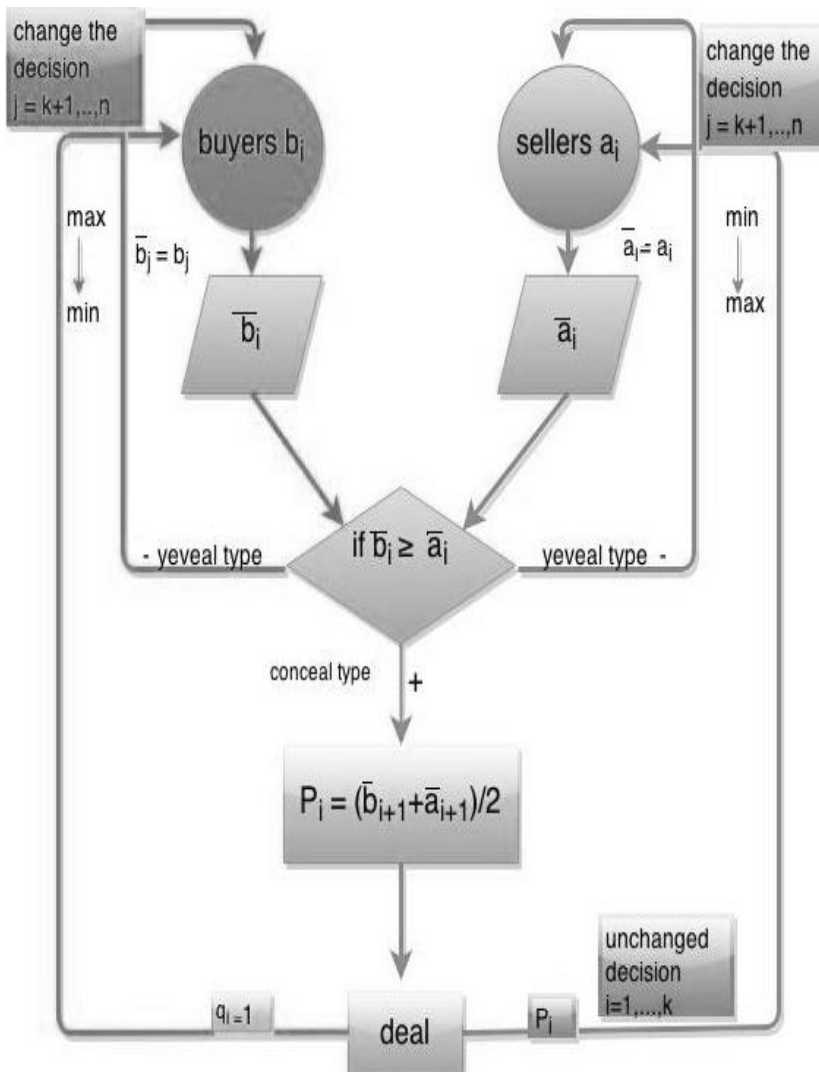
change the decision $j = k+1,...,n$

buyers $b_i$

sellers $a_i$

change the decision $j = k+1,...,n$

max

min

$\bar{b}_j = b_j$

$\bar{a}_i = a_i$

min

max

$\bar{b}_i$

$\bar{a}_i$

- yeveal type

if $\bar{b}_i \geq \bar{a}_i$

yeveal type -

conceal type

+

$P_i = (\bar{b}_{i+1}+\bar{a}_{i+1})/2$

unchanged decision $i=1,...,k$

$q_i = 1$

deal

$P_i$